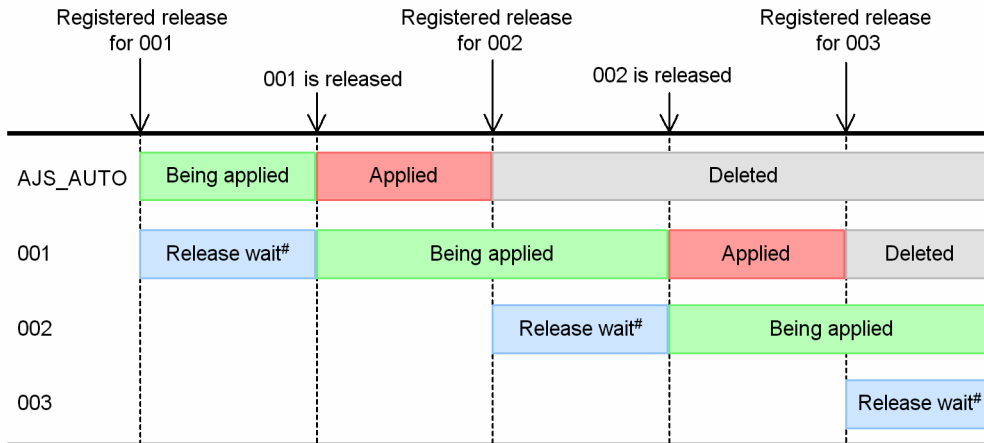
Registered release for 001

Registered release for 002

Registered release for 003

001 is released

002 is released

AJS_AUTO

Being applied

Applied

Deleted

001

Release wait#

Being applied

Applied

Deleted

002

Release wait#

Being applied

003

Release wait#